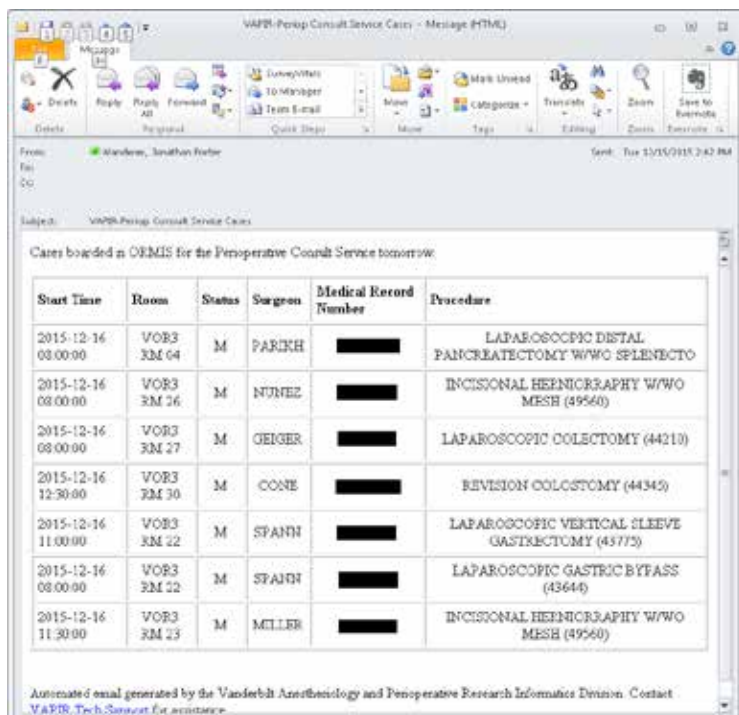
VAPIR-Periop Consult Service Cases - Message (HTML)

File Message

Delete Reply Reply All Forward SurveyWhiz To Manager Team E-mail Move Mark Unread Categorize Translate Zoom Save to Evernote

Delete Respond Quick Steps Move Tags Editing Zoom Evernote

From: Wanderer, Jonathan Porter
To:
Cc:
Sent: Tue 12/15/2015 2:42 PM

Subject: VAPIR-Periop Consult Service Cases

Cases boarded in ORMIS for the Perioperative Consult Service tomorrow.

| Start Time | Room | Status | Surgeon | Medical Record Number | Procedure |
|---|---|---|---|---|---|
| 2015-12-16 08:00:00 | VOR3 RM 04 | M | PARIKH | | LAPAROSCOPIC DISTAL PANCREATECTOMY W/WO SPLENECTO |
| 2015-12-16 08:00:00 | VOR3 RM 26 | M | NUNEZ | | INCISIONAL HERNIORRAPHY W/WO MESH (49560) |
| 2015-12-16 08:00:00 | VOR3 RM 27 | M | GEIGER | | LAPAROSCOPIC COLECTOMY (44210) |
| 2015-12-16 12:30:00 | VOR3 RM 30 | M | CONE | | REVISION COLOSTOMY (44345) |
| 2015-12-16 11:00:00 | VOR3 RM 22 | M | SPANN | | LAPAROSCOPIC VERTICAL SLEEVE GASTRECTOMY (43775) |
| 2015-12-16 08:00:00 | VOR3 RM 22 | M | SPANN | | LAPAROSCOPIC GASTRIC BYPASS (43644) |
| 2015-12-16 11:30:00 | VOR3 RM 23 | M | MILLER | | INCISIONAL HERNIORRAPHY W/WO MESH (49560) |

Automated email generated by the Vanderbilt Anesthesiology and Perioperative Research Informatics Division. Contact VAPIR Tech Support for assistance.